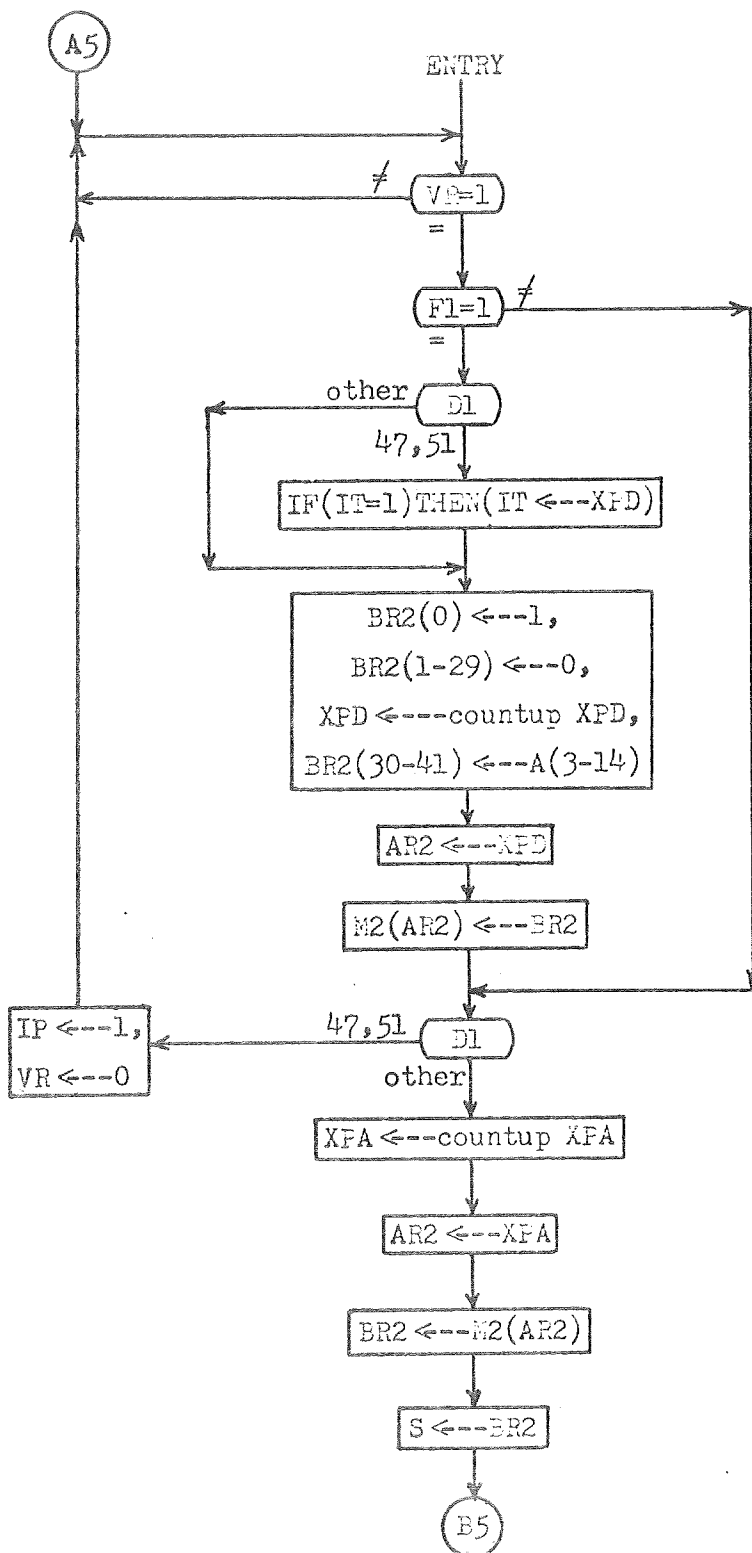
A5

ENTRY

$\neq$

VR=1

=

F1=1

$\neq$

=

other

D1

47,51

IF(IT=1)THEN(IT <---XPD)

BR2(0) <---1,

BR2(1-29) <---0,

XPD <---countup XPD,

BR2(30-41) <---A(3-14)

AR2 <---XPD

M2(AR2) <---BR2

IP <---1,

VR <---0

47,51

D1

other

XPA <---countup XPA

AR2 <---XPA

BR2 <---M2(AR2)

S <---BR2

B5